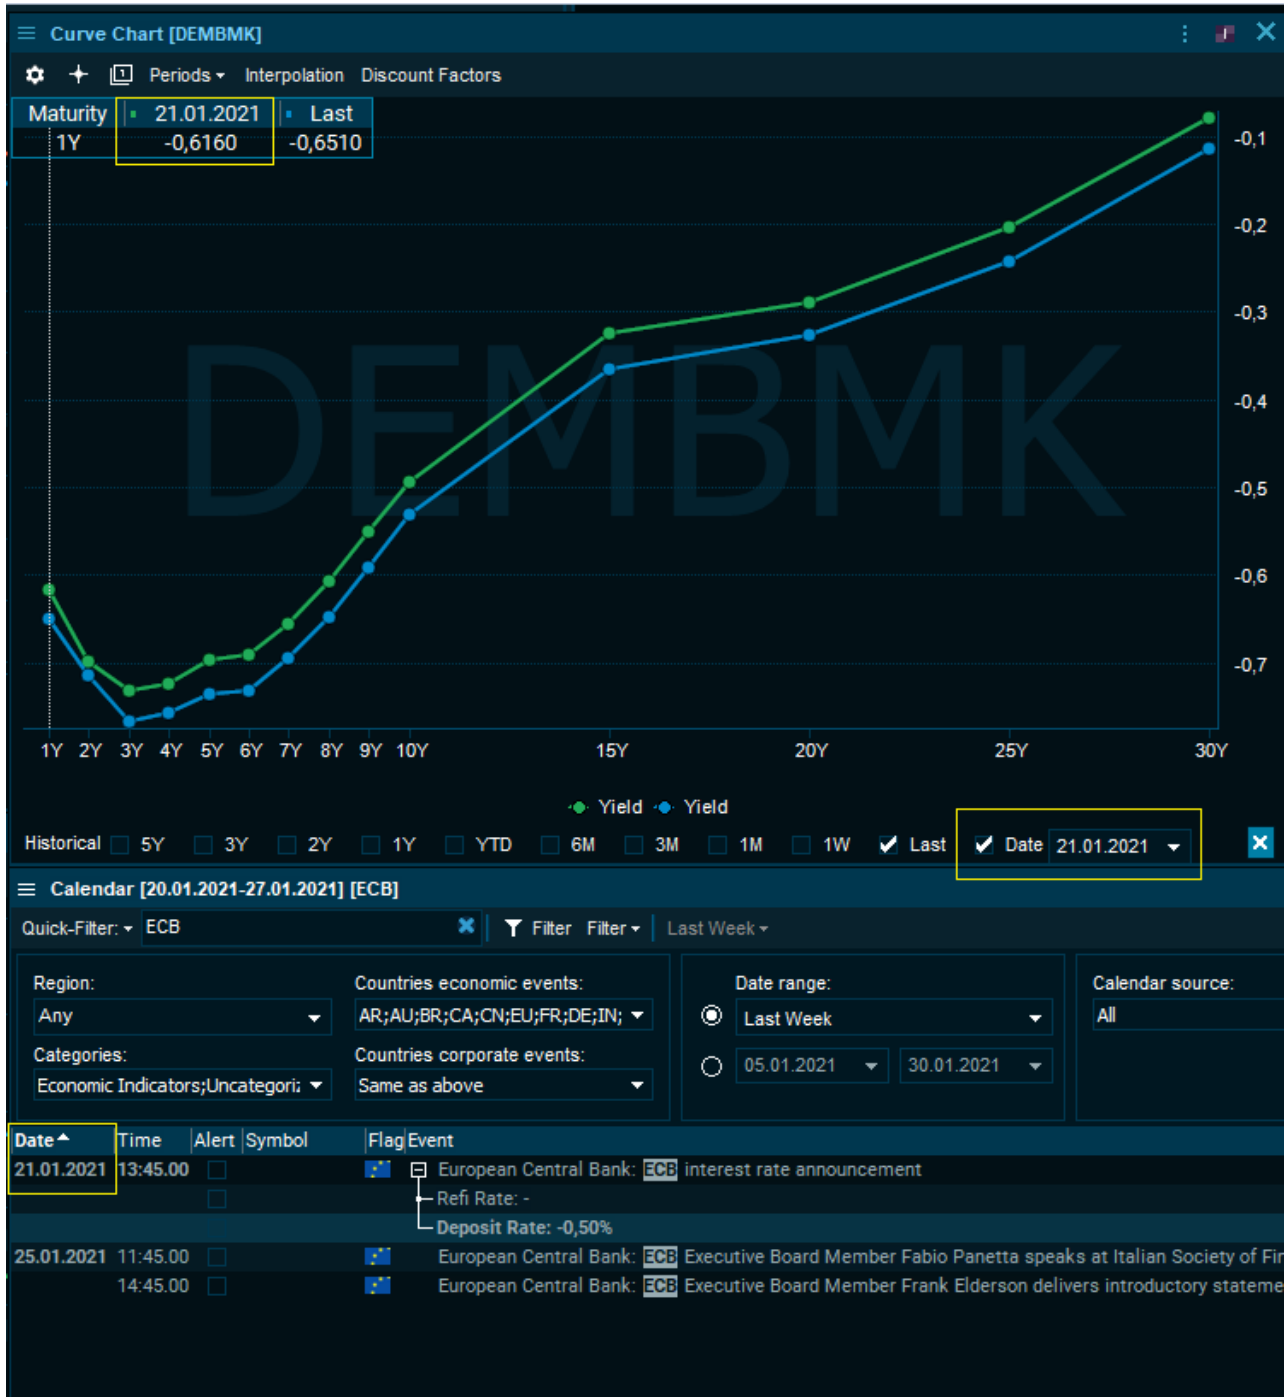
Curve Chart [DEMBMK]

Periods Interpolation Discount Factors

| Maturity | 21.01.2021 | Last |
|---|---|---|
| 1Y | -0,6160 | -0,6510 |

DEMBMK

-0,1
-0,2
-0,3
-0,4
-0,5
-0,6
-0,7

1Y 2Y 3Y 4Y 5Y 6Y 7Y 8Y 9Y 10Y 15Y 20Y 25Y 30Y

Yield Yield

Historical 5Y 3Y 2Y 1Y YTD 6M 3M 1M 1W Last Date 21.01.2021

Calendar [20.01.2021-27.01.2021] [ECB]

Quick-Filter: ECB Filter Filter Last Week

Region: Any
Categories: Economic Indicators;Uncategori:
Countries economic events: AR;AU;BR;CA;CN;EU;FR;DE;IN;
Countries corporate events: Same as above
Date range: Last Week
05.01.2021 30.01.2021
Calendar source: All

| Date | Time | Alert | Symbol | Flag | Event |
|---|---|---|---|---|---|
| 21.01.2021 | 13:45.00 | | | | European Central Bank: ECB interest rate announcement |
| | | | | | Refi Rate: - |
| | | | | | Deposit Rate: -0,50% |
| 25.01.2021 | 11:45.00 | | | | European Central Bank: ECB Executive Board Member Fabio Panetta speaks at Italian Society of Fir |
| | 14:45.00 | | | | European Central Bank: ECB Executive Board Member Frank Elderson delivers introductory stateme |